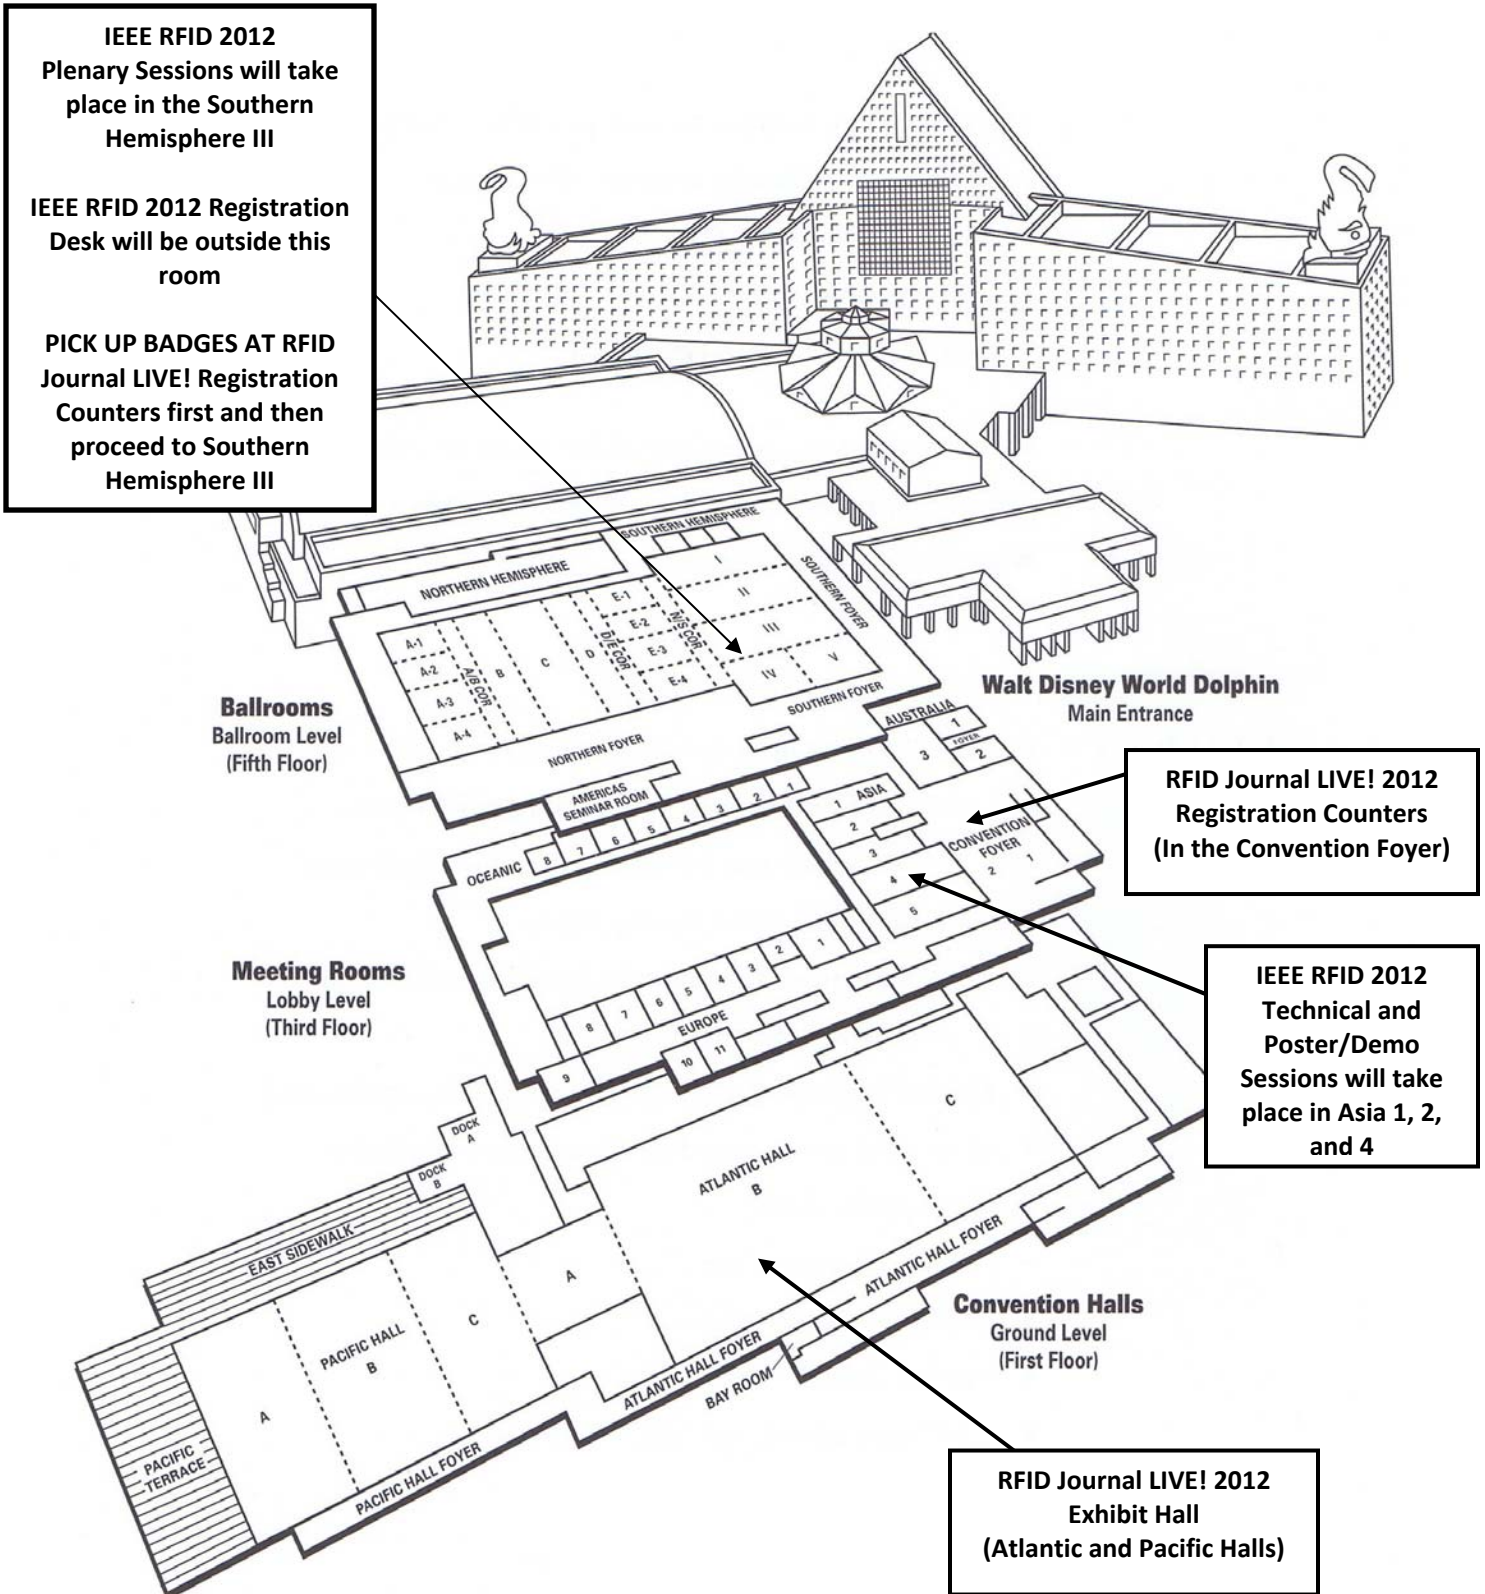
IEEE RFID 2012
Plenary Sessions will take place in the Southern Hemisphere III

IEEE RFID 2012 Registration Desk will be outside this room

PICK UP BADGES AT RFID Journal LIVE! Registration Counters first and then proceed to Southern Hemisphere III

SOUTHERN HEMISPHERE
NORTHERN HEMISPHERE
SOUTHERN FOYER
I
II
III
IV
V
E-1
E-2
E-3
E-4
N/S COR
D/E COR
D
C
B
A/B COR
A-1
A-2
A-3
A-4
SOUTHERN FOYER
NORTHERN FOYER

Ballrooms
Ballroom Level
(Fifth Floor)

Walt Disney World Dolphin
Main Entrance

AUSTRALIA
1
FOYER
2
3

AMERICAS SEMINAR ROOM
4
3
2
1
ASIA
1
2
3
4
5
CONVENTION FOYER
2
1

RFID Journal LIVE! 2012
Registration Counters
(In the Convention Foyer)

OCEANIC
8
7
6
5
2
1

Meeting Rooms
Lobby Level
(Third Floor)

8
7
6
5
4
3
EUROPE
9
10
11

IEEE RFID 2012
Technical and Poster/Demo Sessions will take place in Asia 1, 2, and 4

DOCK A
DOCK B
EAST SIDEWALK
C
ATLANTIC HALL
B
A
ATLANTIC HALL FOYER
ATLANTIC HALL FOYER
BAY ROOM
PACIFIC HALL
B
C
A
PACIFIC TERRACE
PACIFIC HALL FOYER

Convention Halls
Ground Level
(First Floor)

RFID Journal LIVE! 2012
Exhibit Hall
(Atlantic and Pacific Halls)